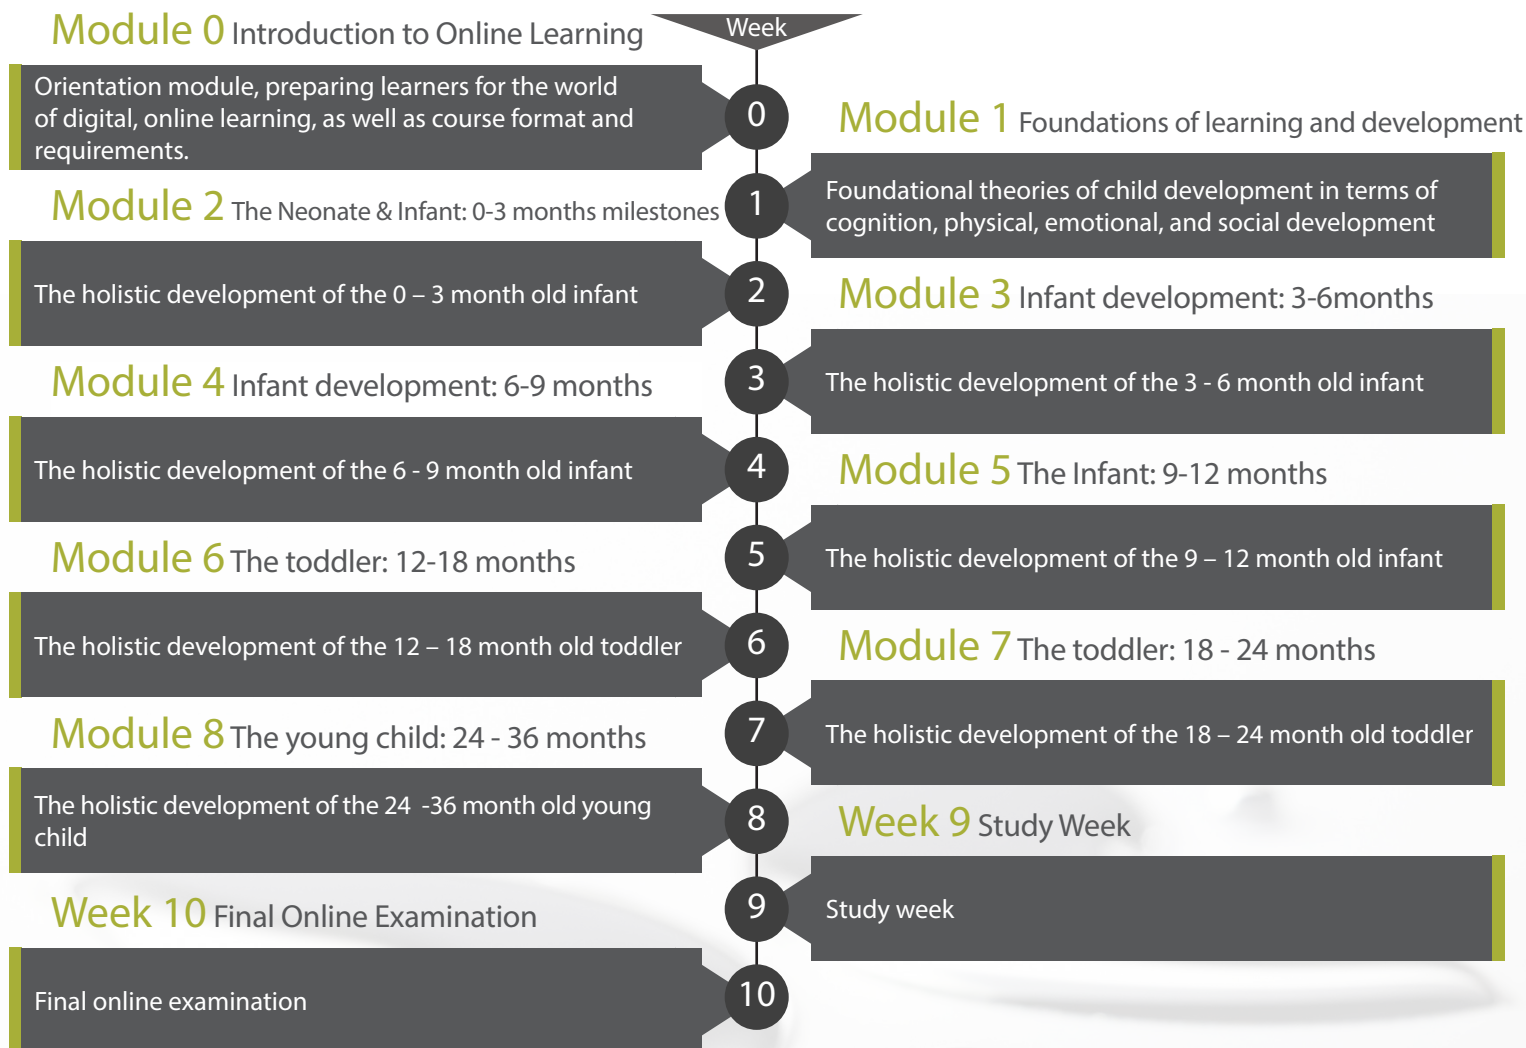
Module 0 Introduction to Online Learning

Week

Orientation module, preparing learners for the world of digital, online learning, as well as course format and requirements.

0

Module 1 Foundations of learning and development

Foundational theories of child development in terms of cognition, physical, emotional, and social development

1

Module 2 The Neonate & Infant: 0-3 months milestones

The holistic development of the 0 – 3 month old infant

2

Module 3 Infant development: 3-6months

The holistic development of the 3 - 6 month old infant

3

Module 4 Infant development: 6-9 months

The holistic development of the 6 - 9 month old infant

4

Module 5 The Infant: 9-12 months

The holistic development of the 9 – 12 month old infant

5

Module 6 The toddler: 12-18 months

The holistic development of the 12 – 18 month old toddler

6

Module 7 The toddler: 18 - 24 months

The holistic development of the 18 – 24 month old toddler

7

Module 8 The young child: 24 - 36 months

The holistic development of the 24 -36 month old young child

8

Week 9 Study Week

Study week

9

Week 10 Final Online Examination

Final online examination

10